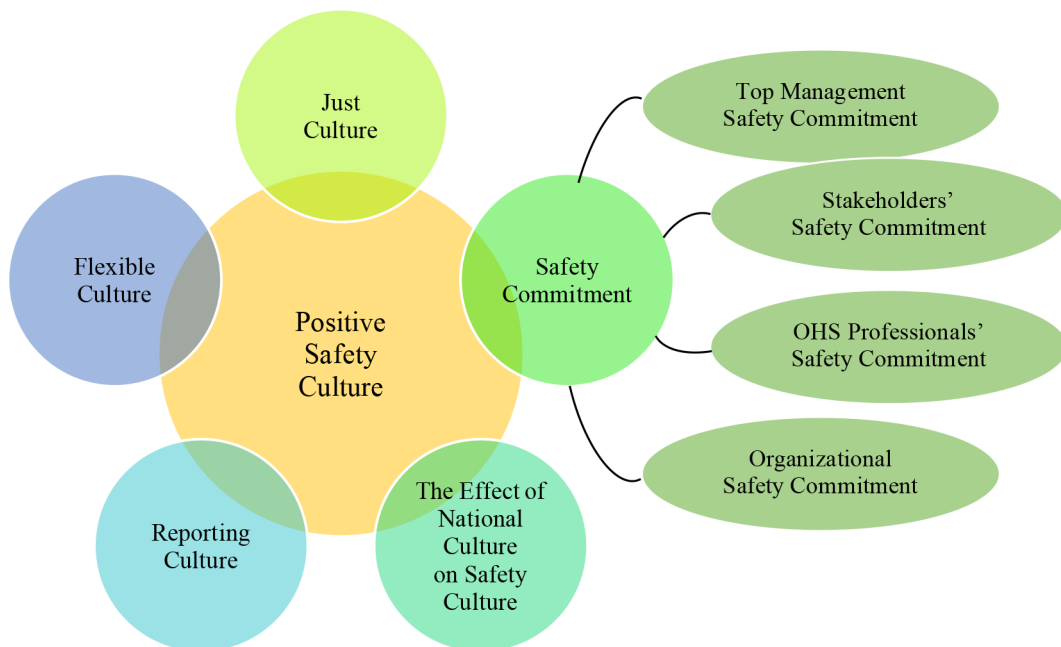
Just Culture

Flexible Culture

Positive Safety Culture

Safety Commitment

Top Management Safety Commitment

Stakeholders' Safety Commitment

OHS Professionals' Safety Commitment

Organizational Safety Commitment

Reporting Culture

The Effect of National Culture on Safety Culture